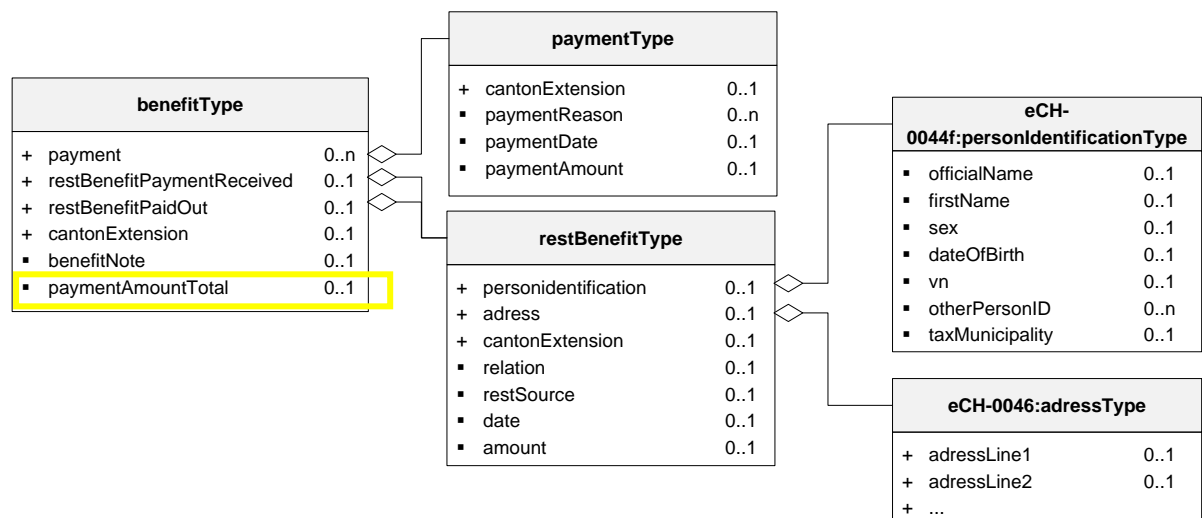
paymentType

+ cantonExtension 0..1
▪ paymentReason 0..n
▪ paymentDate 0..1
▪ paymentAmount 0..1

benefitType

+ payment 0..n
+ restBenefitPaymentReceived 0..1
+ restBenefitPaidOut 0..1
+ cantonExtension 0..1
▪ benefitNote 0..1
▪ paymentAmountTotal 0..1

restBenefitType

+ personidentification 0..1
+ adress 0..1
+ cantonExtension 0..1
▪ relation 0..1
▪ restSource 0..1
▪ date 0..1
▪ amount 0..1

eCH-0044f:personIdentificationType

▪ officialName 0..1
▪ firstName 0..1
▪ sex 0..1
▪ dateOfBirth 0..1
▪ vn 0..1
▪ otherPersonID 0..n
▪ taxMunicipality 0..1

eCH-0046:adressType

+ adressLine1 0..1
+ adressLine2 0..1
+ ...